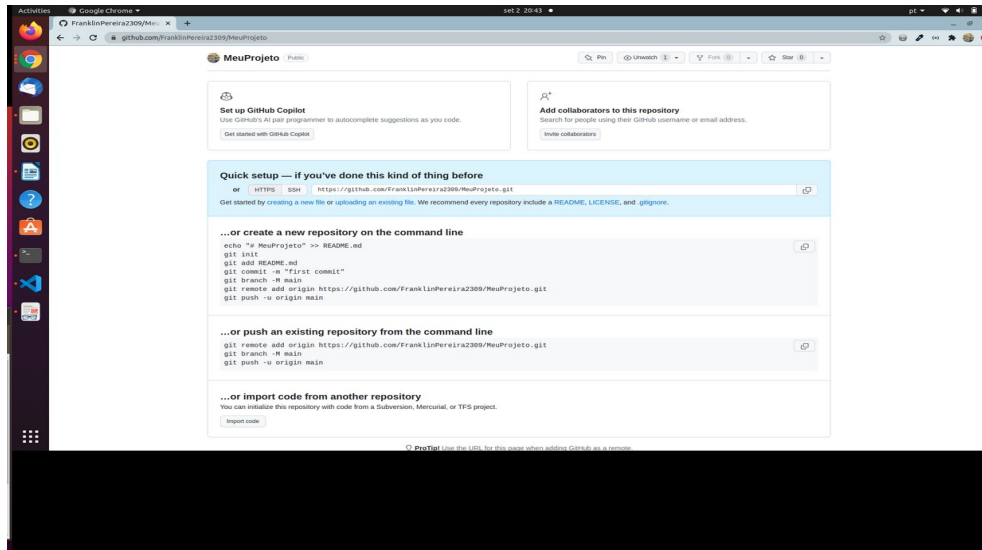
Activities Google Chrome ▾ set 2 20:43 ● pt ▾

FranklinPereira2309/Meu ×  +

github.com/FranklinPereira2309/MeuProjeto

MeuProjeto Public

Pin  Unwatch 1 ▾  Fork 0 ▾  Star 0 ▾

Set up GitHub Copilot
Use GitHub's AI pair programmer to autocomplete suggestions as you code.
Get started with GitHub Copilot

Add collaborators to this repository
Search for people using their GitHub username or email address.
Invite collaborators

Quick setup — if you've done this kind of thing before
or HTTPS SSH https://github.com/FranklinPereira2309/MeuProjeto.git
Get started by creating a new file or uploading an existing file. We recommend every repository include a README, LICENSE, and .gitignore.

…or create a new repository on the command line
echo "# MeuProjeto" >> README.md
git init
git add README.md
git commit -m "first commit"
git branch -M main
git remote add origin https://github.com/FranklinPereira2309/MeuProjeto.git
git push -u origin main

…or push an existing repository from the command line
git remote add origin https://github.com/FranklinPereira2309/MeuProjeto.git
git branch -M main
git push -u origin main

…or import code from another repository
You can initialize this repository with code from a Subversion, Mercurial, or TFS project.
Import code

ProTip! Use the URL for this page when adding GitHub as a remote.